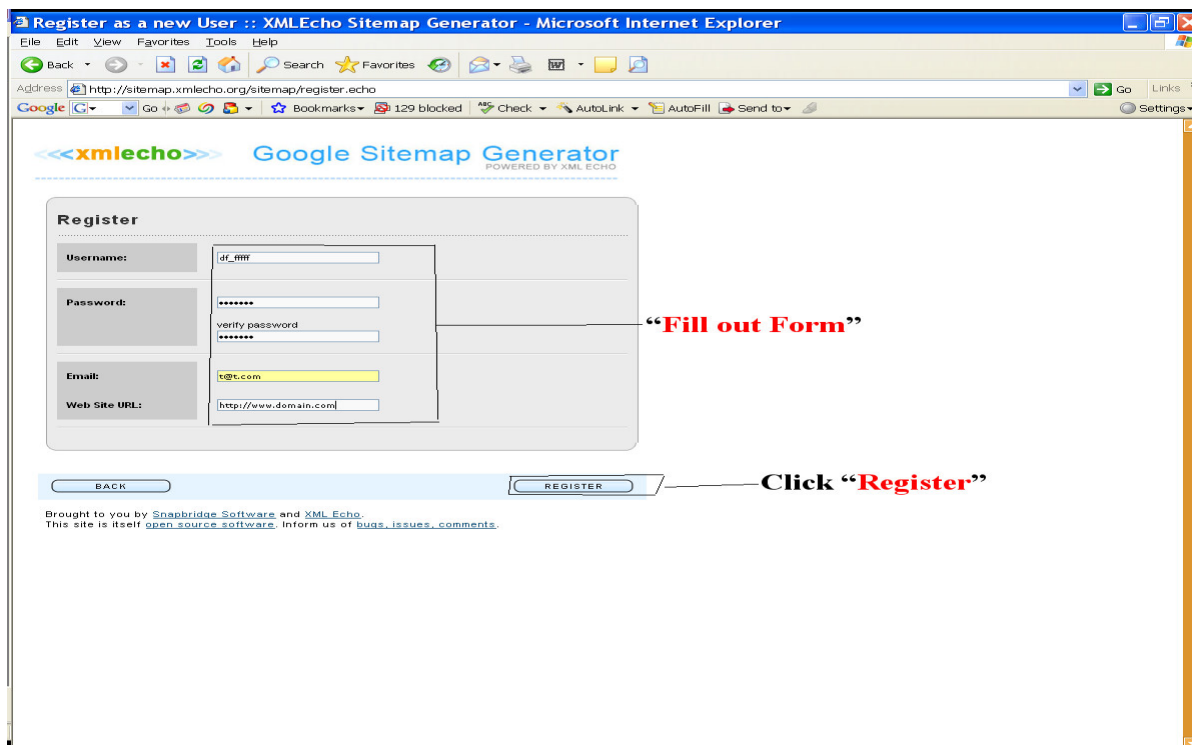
Register as a new User :: XMLEcho Sitemap Generator - Microsoft Internet Explorer

File Edit View Favorites Tools Help

Back Search Favorites

Address http://sitemap.xmlecho.org/sitemap/register.echo Go Links

Google G- Go Bookmarks▾ 129 blocked Check ▾ AutoLink ▾ AutoFill Send to▾ Settings▾

<<xmlecho>> Google Sitemap Generator
POWERED BY XML ECHO

Register

Username: df_fffff

Password: ••••••••
verify password
••••••••

Email: t@t.com

Web Site URL: http://www.domain.com

"Fill out Form"

BACK REGISTER

Click "Register"

Brought to you by Snapbridge Software and XML Echo.
This site is itself open source software. Inform us of bugs, issues, comments.